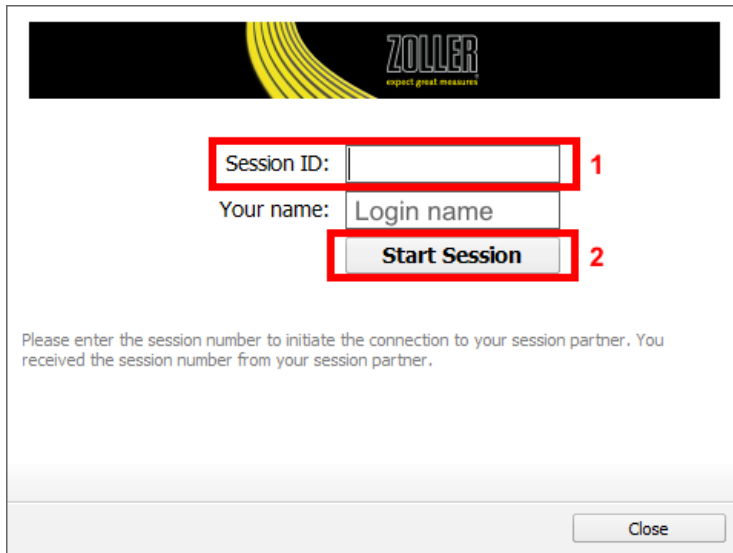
ZOLLER
expect great measures

Session ID:
1

Your name: Login name

Start Session
2

Please enter the session number to initiate the connection to your session partner. You received the session number from your session partner.

Close